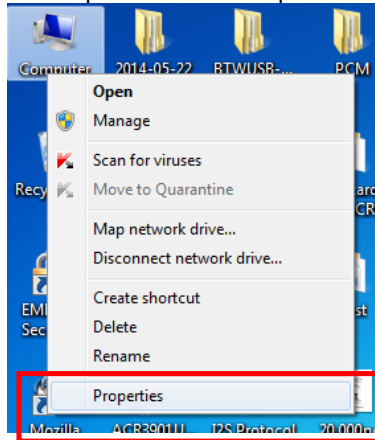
Computer
2014-05-22
RTWUSB-...
PCM

Open
Manage
Scan for viruses
Move to Quarantine
Map network drive...
Disconnect network drive...
Create shortcut
Delete
Rename
Properties

Recy
EMI
Sec
ard
CR
st
Mozilla
ACR3901U
I2S Protocol
20,000n